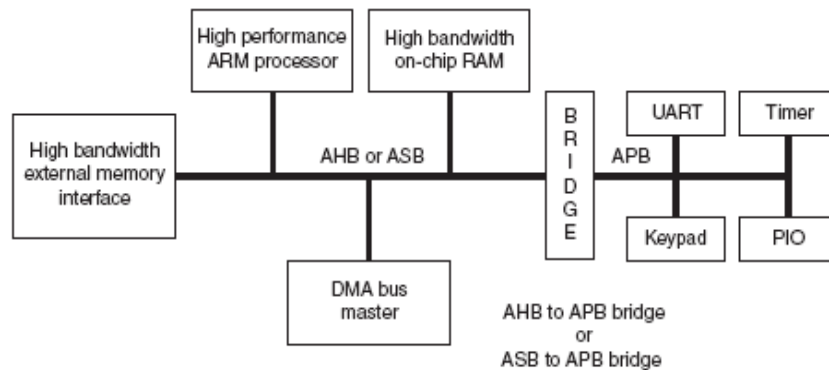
High performance ARM processor

High bandwidth on-chip RAM

High bandwidth external memory interface

AHB or ASB

B
R
I
D
G
E

UART

Timer

APB

Keypad

PIO

DMA bus master

AHB to APB bridge
or
ASB to APB bridge